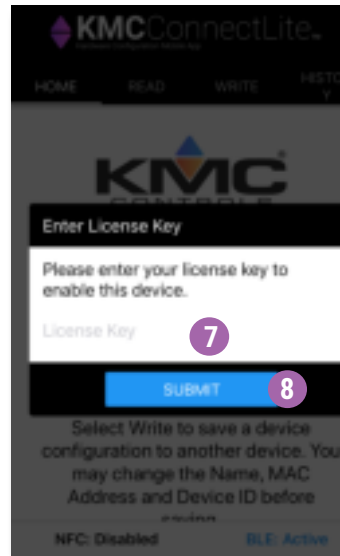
KMCConnectLite.
Hardware Configuration Mobile App

HOME READ WRITE HISTORY

KMC CONTROLS

Enter License Key

Please enter your license key to enable this device.

License Key

7

SUBMIT

8

Select Write to save a device configuration to another device. You may change the Name, MAC Address and Device ID before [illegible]

NFC: Disabled BLE: Active